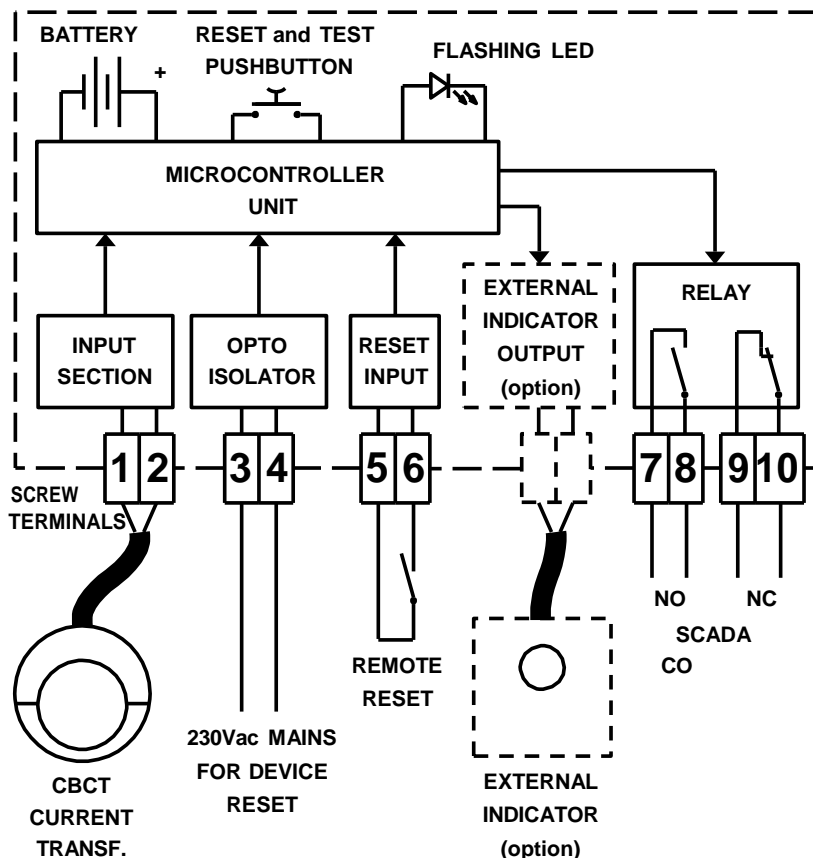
BATTERY

+

RESET and TEST PUSHBUTTON

FLASHING LED

MICROCONTROLLER UNIT

INPUT SECTION

OPTO ISOLATOR

RESET INPUT

EXTERNAL INDICATOR OUTPUT (option)

RELAY

1 2 3 4 5 6 7 8 9 10

SCREW TERMINALS

NO

NC

SCADA

CO

REMOTE RESET

230Vac MAINS FOR DEVICE RESET

CBCT CURRENT TRANSF.

EXTERNAL INDICATOR (option)